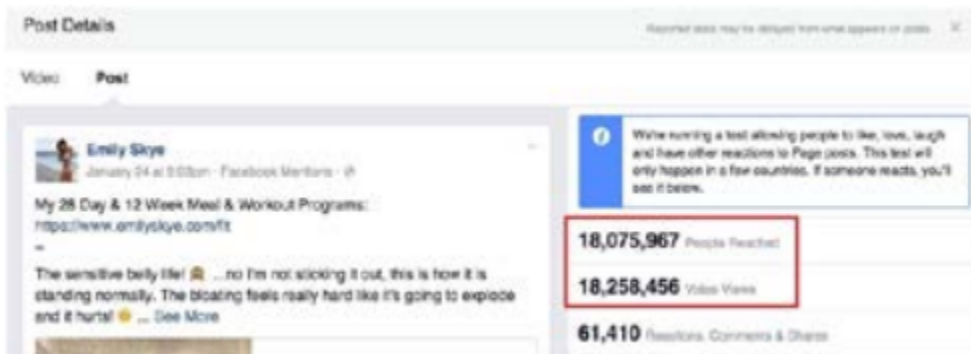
Post Details

Reported stats may be delayed from what appears on posts ×

Video Post

Emily Skye
January 24 at 9:03pm · Facebook Mentions · 

My 28 Day & 12 Week Meal & Workout Programs:
https://www.emilyskye.com/fit
-
The sensitive belly life! 😩 ...no I'm not sticking it out, this is how it is standing normally. The bloating feels really hard like it's going to explode and it hurts! 😩 ... See More

We're running a test allowing people to like, love, laugh and have other reactions to Page posts. This test will only happen in a few countries. If someone reacts, you'll see it below.

18,075,967 People Reached

18,258,456 Video Views

61,410 Reactions, Comments & Shares